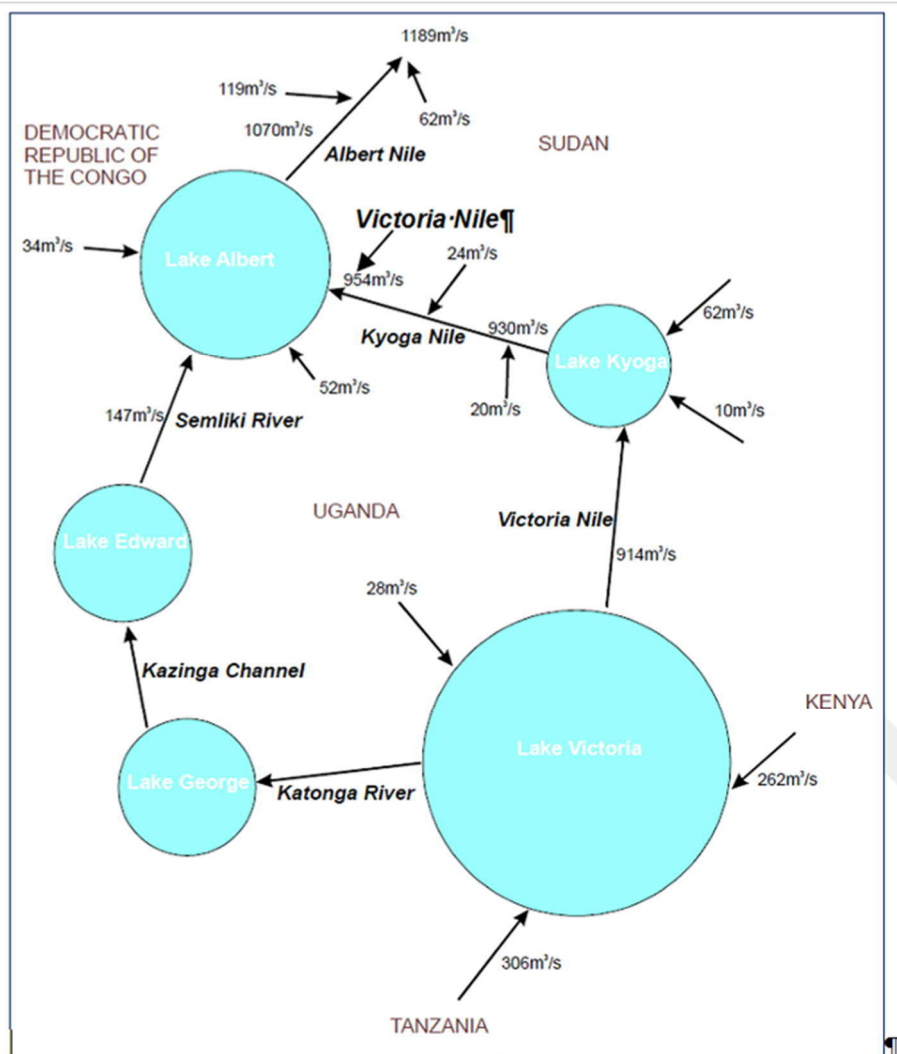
1189m³/s

119m³/s

62m³/s

1070m³/s

DEMOCRATIC REPUBLIC OF THE CONGO

Albert Nile

SUDAN

Victoria·Nile¶

34m³/s

Lake Albert

24m³/s

954m³/s

62m³/s

930m³/s

Kyoga Nile

Lake Kyoga

52m³/s

147m³/s

Semliki River

20m³/s

10m³/s

UGANDA

Victoria Nile

Lake Edward

914m³/s

28m³/s

Kazinga Channel

KENYA

Lake Victoria

Lake George

262m³/s

Katonga River

306m³/s

TANZANIA

¶